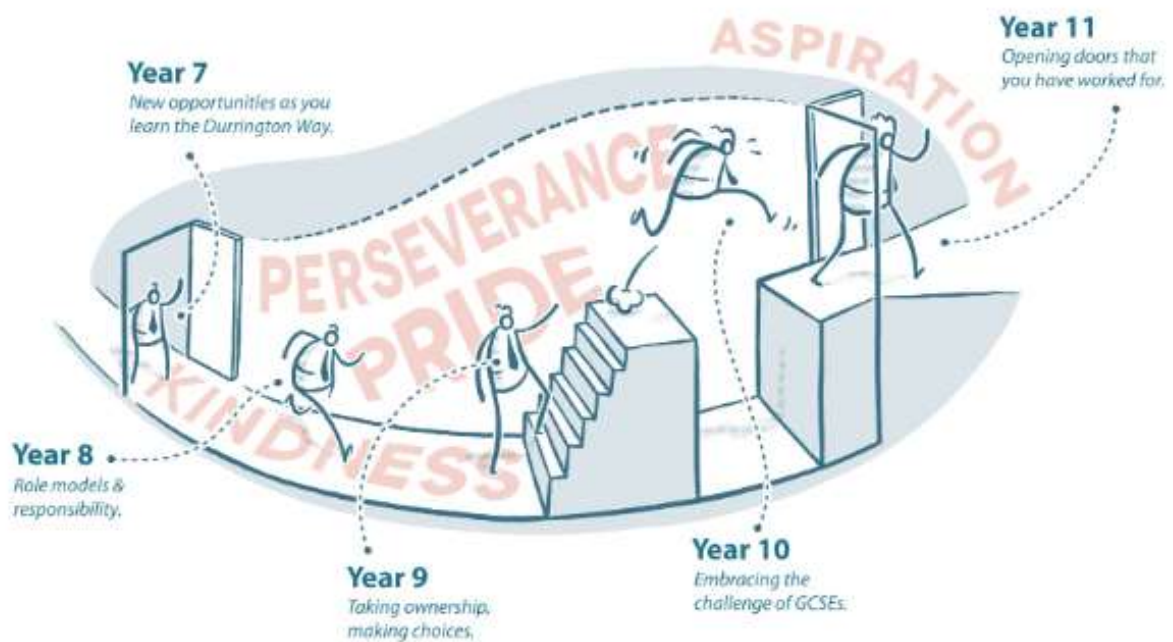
Year 7
New opportunities as you learn the Durrington Way.

ASPIRATION

Year 11
Opening doors that you have worked for.

PERSEVERANCE

PRIDE

KINDNESS

Year 8
Role models & responsibility.

Year 9
Taking ownership, making choices.

Year 10
Embracing the challenge of GCSEs.